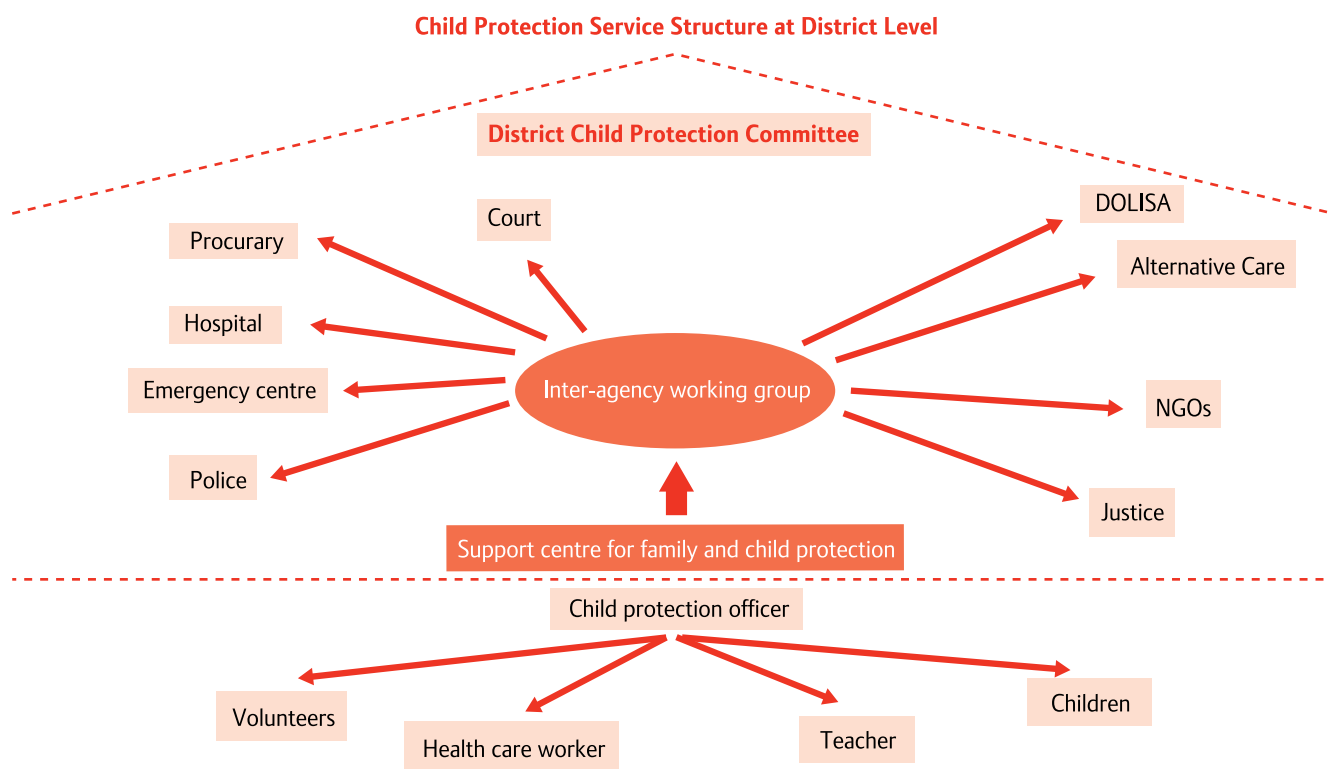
Child Protection Service Structure at District Level

District Child Protection Committee

Court

Procurary

DOLISA

Alternative Care

Hospital

Emergency centre

Inter-agency working group

NGOs

Police

Justice

Support centre for family and child protection

Child protection officer

Volunteers

Health care worker

Teacher

Children